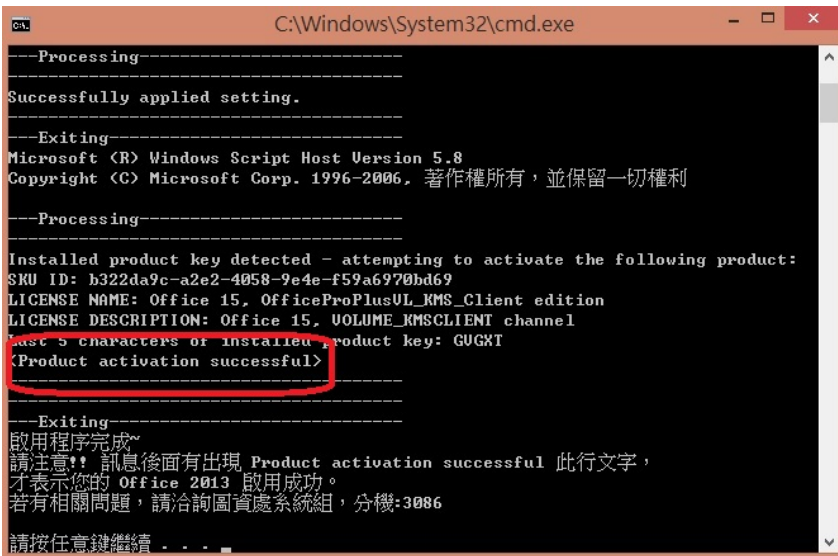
C:\Windows\System32\cmd.exe

---Processing---------------------------
----------------------------------------
Successfully applied setting.
----------------------------------------
---Exiting------------------------------
Microsoft (R) Windows Script Host Version 5.8
Copyright (C) Microsoft Corp. 1996-2006, 著作權所有，並保留一切權利

---Processing---------------------------
----------------------------------------
Installed product key detected - attempting to activate the following product:
SKU ID: b322da9c-a2e2-4058-9e4e-f59a6970bd69
LICENSE NAME: Office 15, OfficeProPlusVL_KMS_Client edition
LICENSE DESCRIPTION: Office 15, VOLUME_KMSCLIENT channel
Last 5 characters of installed product key: GVGXT
<Product activation successful>
----------------------------------------
----------------------------------------
---Exiting------------------------------
啟用程序完成~
請注意!! 訊息後面有出現 Product activation successful 此行文字，
才表示您的 Office 2013 啟用成功。
若有相關問題，請洽詢圖資處系統組，分機:3086

請按任意鍵繼續 . . .